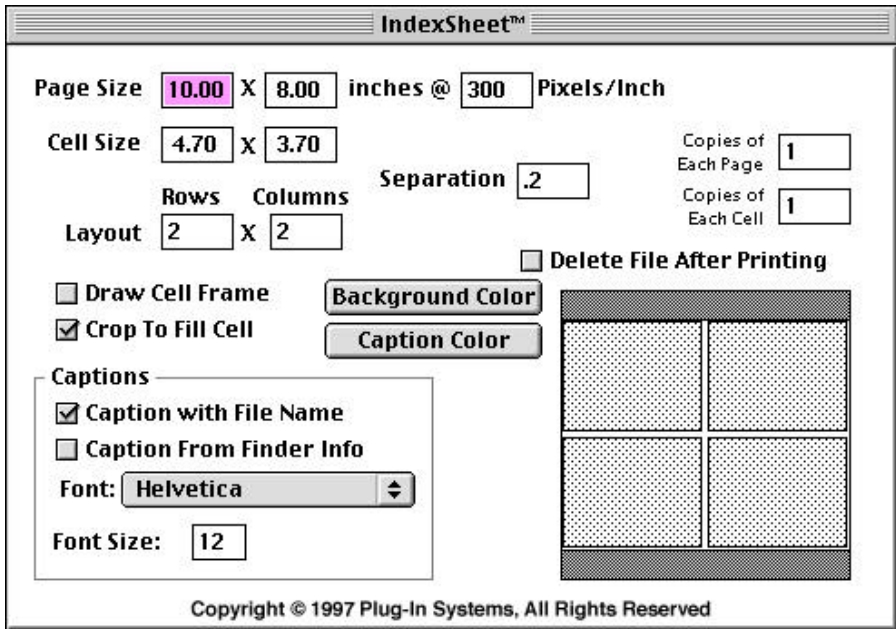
IndexSheet™

Page Size 10.00 X 8.00 inches @ 300 Pixels/Inch

Cell Size 4.70 X 3.70

Copies of Each Page 1

Separation .2

Rows Columns

Layout 2 X 2

Copies of Each Cell 1

Delete File After Printing

Draw Cell Frame

Crop To Fill Cell

Background Color

Caption Color

Captions

Caption with File Name

Caption From Finder Info

Font: Helvetica

Font Size: 12

Copyright © 1997 Plug-In Systems, All Rights Reserved